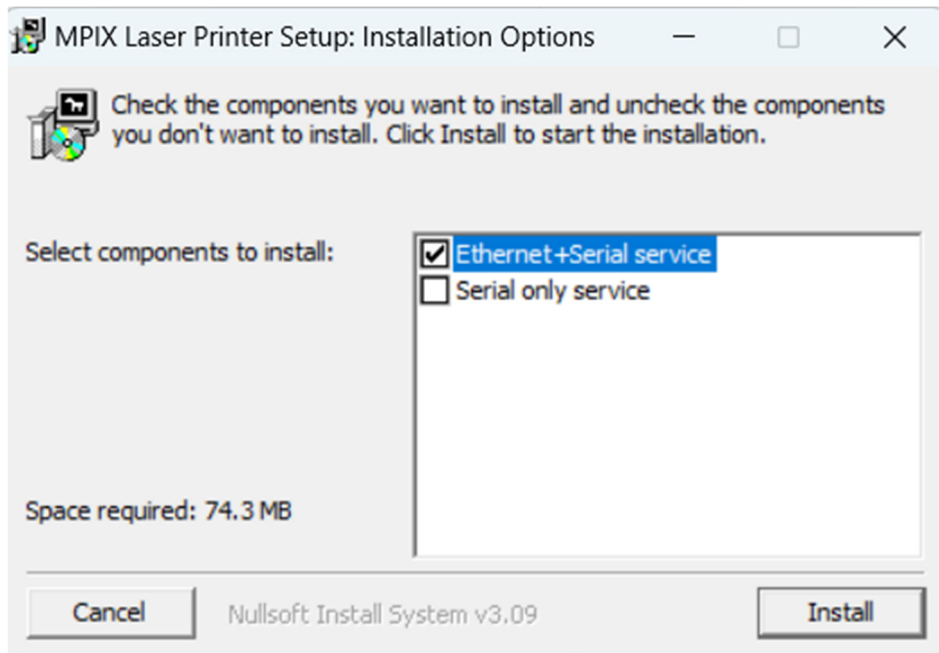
MPIX Laser Printer Setup: Installation Options

Check the components you want to install and uncheck the components you don't want to install. Click Install to start the installation.

Select components to install:

Ethernet+Serial service
Serial only service

Space required: 74.3 MB

Cancel
Nullsoft Install System v3.09
Install